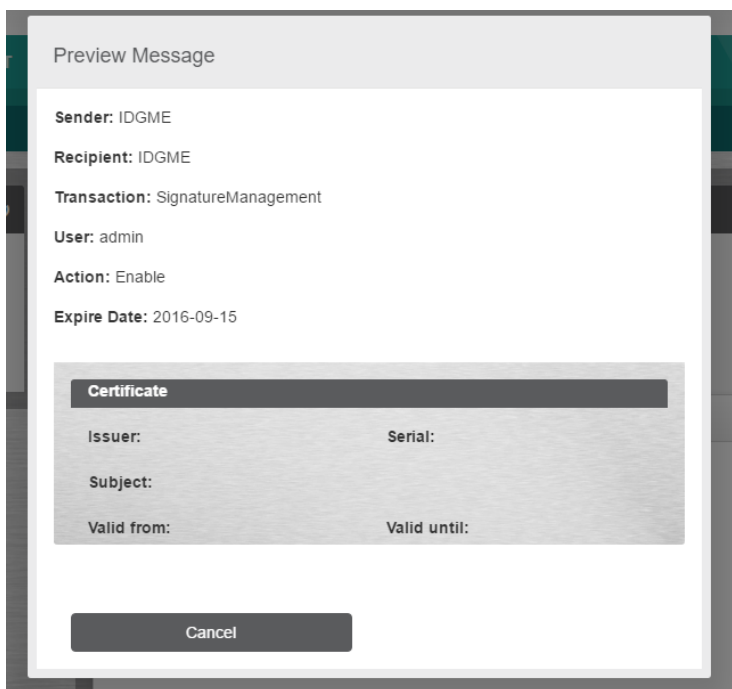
Preview Message

Sender: IDGME

Recipient: IDGME

Transaction: SignatureManagement

User: admin

Action: Enable

Expire Date: 2016-09-15

Certificate

Issuer:

Serial:

Subject:

Valid from:

Valid until:

Cancel